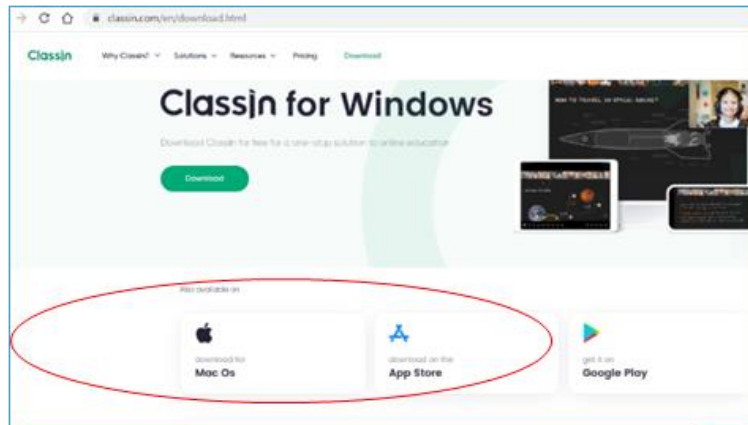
classin.com/en/download.html

ClassIn Why ClassIn? Solutions Resources Pricing Download

ClassIn for Windows

Download ClassIn for free for a one-stop solution to online education

Download

HOW TO TRAVEL IN SPACE SAFELY?

Also available on

download for
Mac Os

download on the
App Store

get it on
Google Play